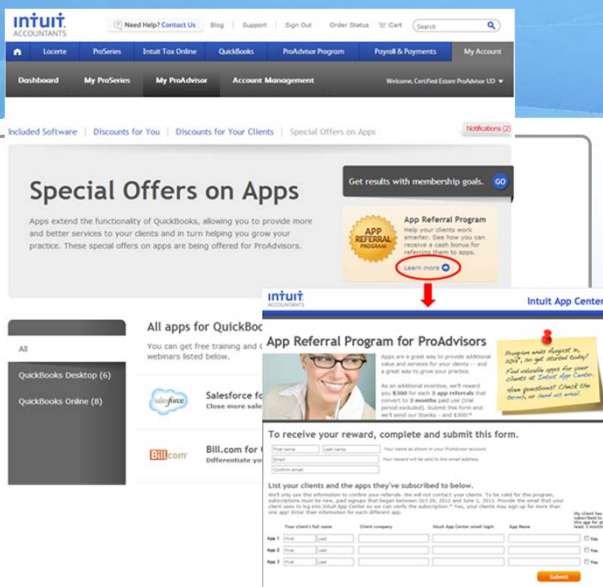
intuit. ACCOUNTANTS

Need Help? Contact Us | Blog | Support | Sign Out | Order Status | Cart | Search

Lacerte | ProSeries | Intuit Tax Online | QuickBooks | ProAdvisor Program | Payroll & Payments | My Account

Dashboard | My ProSeries | My ProAdvisor | Account Management | Welcome, Certified Estore ProAdvisor UD

Included Software | Discounts for You | Discounts for Your Clients | Special Offers on Apps

Notifications (2)

Special Offers on Apps

Apps extend the functionality of QuickBooks, allowing you to provide more and better services to your clients and in turn helping you grow your practice. These special offers on apps are being offered for ProAdvisors.

Get results with membership goals. GO

APP REFERRAL PROGRAM

App Referral Program

Help your clients work smarter. See how you can receive a cash bonus for referring them to apps.

Learn more

All apps for QuickBo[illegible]

You can get free training and c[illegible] webinars listed below.

All

QuickBooks Desktop (6)

QuickBooks Online (8)

salesforce

Salesforce fo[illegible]
Close more sale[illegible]

Bill.com

Bill.com for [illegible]
Differentiate yo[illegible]

intuit. ACCOUNTANTS

Intuit App Center

App Referral Program for ProAdvisors

Apps are a great way to provide additional value and services for your clients — and a great way to grow your practice.

As an additional incentive, we'll reward you $300 for each 3 app referrals that convert to 3 months paid use (trial period excluded). Submit this form and we'll send our thanks - and $300!*

Program ends August 31, 2012, so get started today!
Find valuable apps for your clients at Intuit App Center.
Have questions? Check the forum, or send us email.

To receive your reward, complete and submit this form.

First name | Last name | Your name as shown in your ProAdvisor account.

Email | Your reward will be sent to this email address.

Confirm email

List your clients and the apps they've subscribed to below.

We'll only use the information to confirm your referrals. We will not contact your clients. To be valid for this program, subscriptions must be new, paid signups that began between Oct 28, 2011 and June 1, 2012. Provide the email that your client uses to log into Intuit App Center so we can verify the subscription.* Yes, your clients may sign up for more than one app! Enter their information for each different app.

| | Your client's full name | | Client company | Intuit App Center email login | App Name | My client has referred me to this app for me |
|---|---|---|---|---|---|---|
| App 1 | First | Last | | | | Yes |
| App 2 | First | Last | | | | Yes |
| App 3 | First | Last | | | | Yes |

Submit